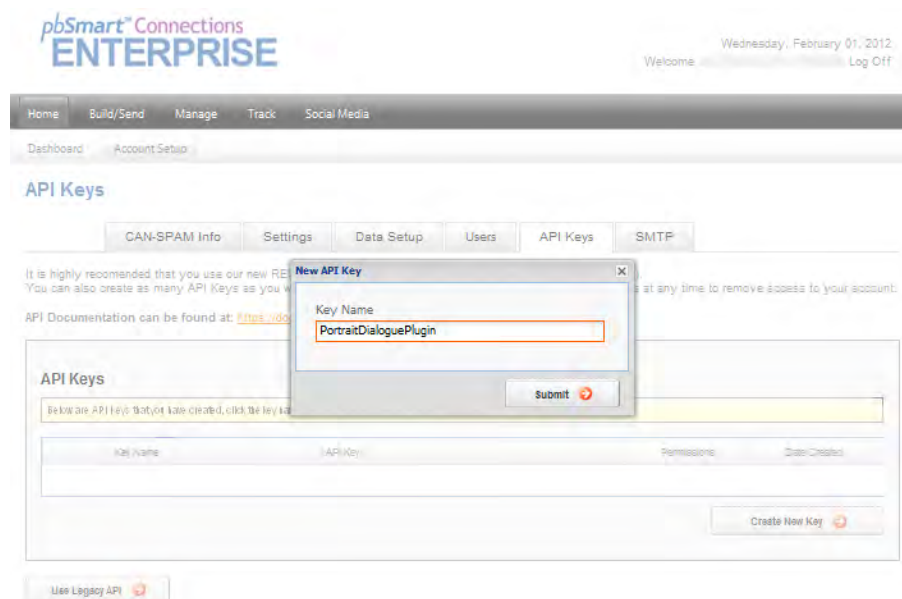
pbSmart™ Connections
ENTERPRISE

Wednesday, February 01, 2012
Welcome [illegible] Log Off

Home Build/Send Manage Track Social Media

Dashboard Account Setup

API Keys

CAN-SPAM Info Settings Data Setup Users API Keys SMTP

It is highly recommended that you use our new RE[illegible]
You can also create as many API Keys as you w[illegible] at any time to remove access to your account.

API Documentation can be found at: https://do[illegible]

New API Key

Key Name
PortraitDialoguePlugin

Submit

API Keys

Below are API keys that you have created, click the key na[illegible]

| Key Name | API Key | Permissions | Date Created |
|---|---|---|---|

Create New Key

Use Legacy API